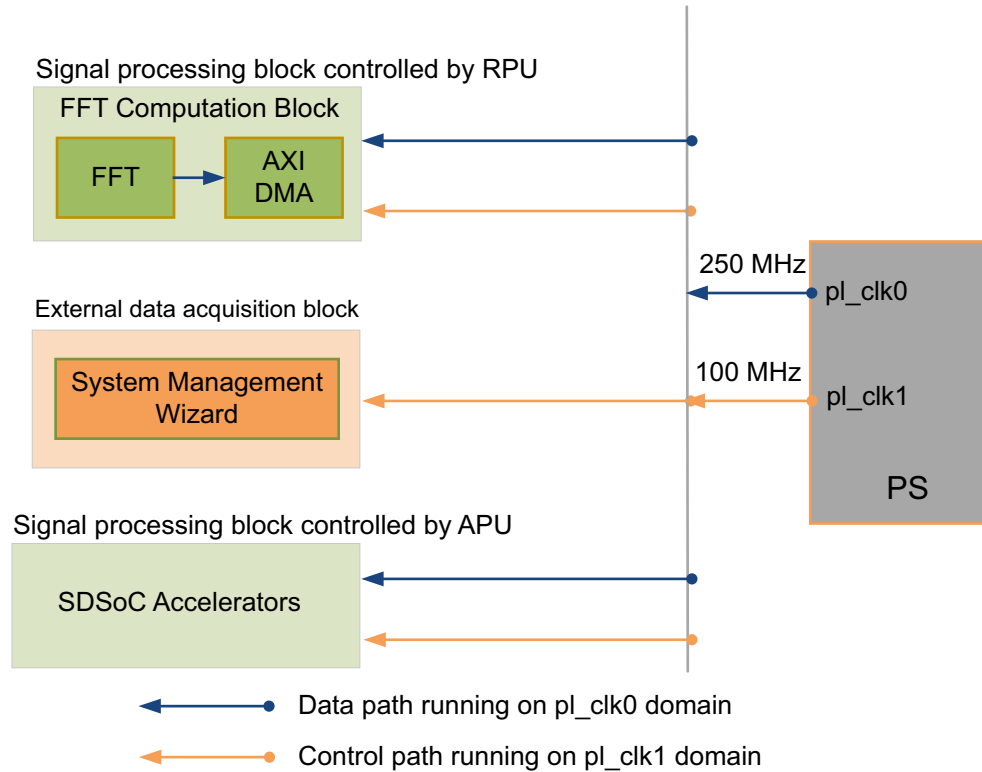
Signal processing block controlled by RPU

FFT Computation Block

FFT

AXI DMA

250 MHz

pl_clk0

External data acquisition block

100 MHz

System Management Wizard

pl_clk1

PS

Signal processing block controlled by APU

SDSoC Accelerators

Data path running on pl_clk0 domain

Control path running on pl_clk1 domain